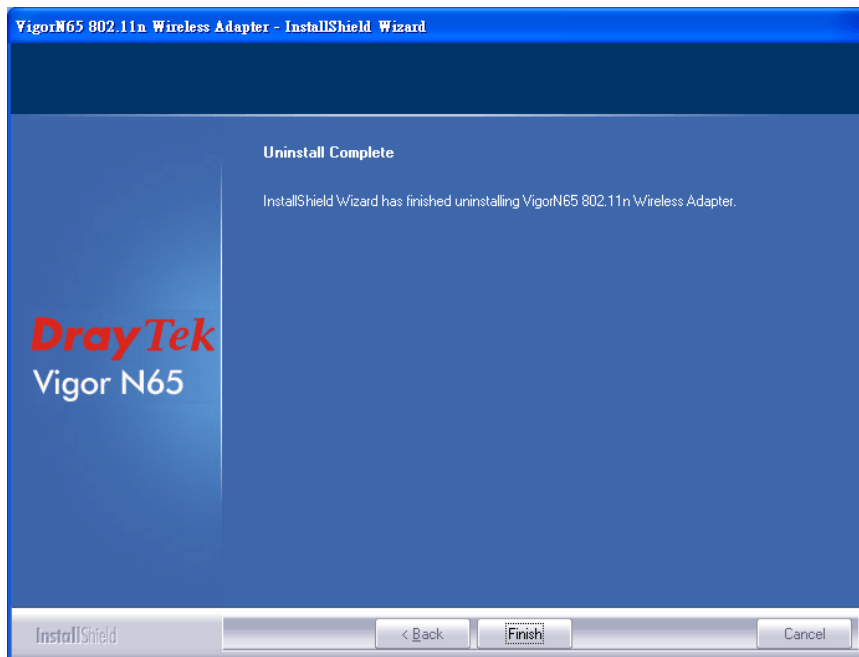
VigorN65 802.11n Wireless Adapter - InstallShield Wizard

Uninstall Complete

InstallShield Wizard has finished uninstalling VigorN65 802.11n Wireless Adapter.

DrayTek
Vigor N65

InstallShield

< Back

Finish

Cancel